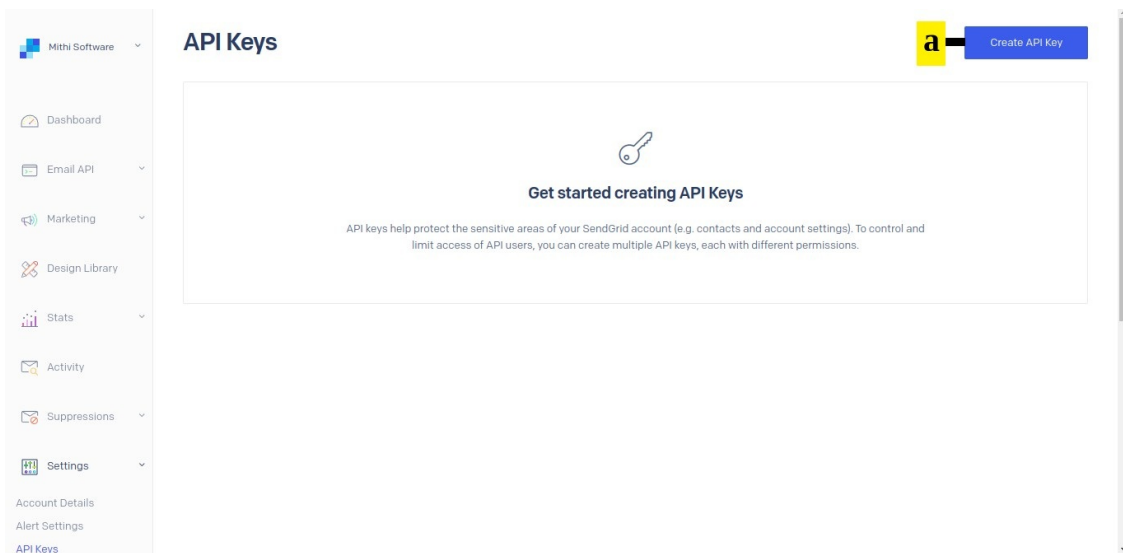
Mithi Software

Dashboard

Email API

Marketing

Design Library

Stats

Activity

Suppressions

Settings

Account Details

Alert Settings

API Keys

API Keys

a

Create API Key

Get started creating API Keys

API keys help protect the sensitive areas of your SendGrid account (e.g. contacts and account settings). To control and limit access of API users, you can create multiple API keys, each with different permissions.